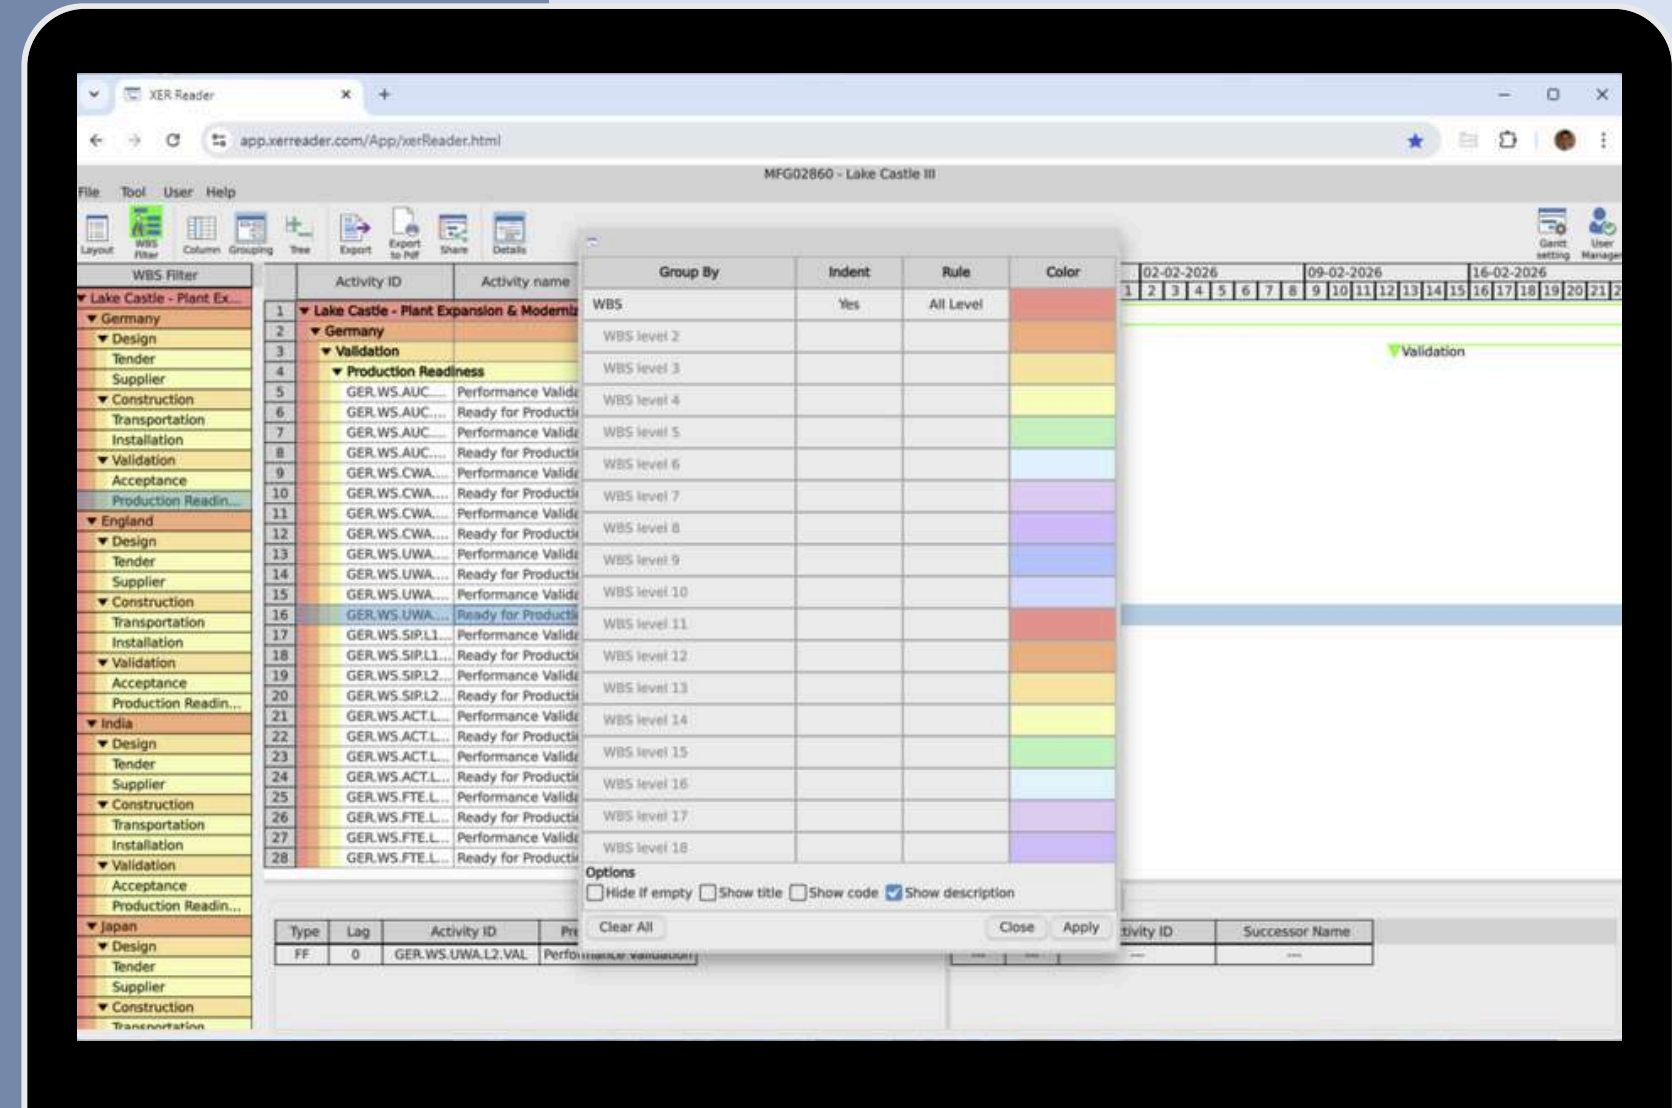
XER Reader
app.xerreader.com/App/xerReader.html

MFG02860 - Lake Castle III

File Tool User Help

Layout WBS Filter Column Grouping Tree Export Export to Pdf Share Details Gantt setting User Manager

WBS Filter
Lake Castle - Plant Ex...
Germany
Design
Tender
Supplier
Construction
Transportation
Installation
Validation
Acceptance
Production Readin...
England
Design
Tender
Supplier
Construction
Transportation
Installation
Validation
Acceptance
Production Readin...
India
Design
Tender
Supplier
Construction
Transportation
Installation
Validation
Acceptance
Production Readin...
Japan
Design
Tender
Supplier
Construction
Transportation

| | Activity ID | Activity name |
|---|---|---|
| 1 | Lake Castle - Plant Expansion & Moderniz | |
| 2 | Germany | |
| 3 | Validation | |
| 4 | Production Readiness | |
| 5 | GER.WS.AUC.... | Performance Valida |
| 6 | GER.WS.AUC.... | Ready for Producti |
| 7 | GER.WS.AUC.... | Performance Valida |
| 8 | GER.WS.AUC.... | Ready for Producti |
| 9 | GER.WS.CWA.... | Performance Valida |
| 10 | GER.WS.CWA.... | Ready for Producti |
| 11 | GER.WS.CWA.... | Performance Valida |
| 12 | GER.WS.CWA.... | Ready for Producti |
| 13 | GER.WS.UWA.... | Performance Valida |
| 14 | GER.WS.UWA.... | Ready for Producti |
| 15 | GER.WS.UWA.... | Performance Valida |
| 16 | GER.WS.UWA.... | Ready for Producti |
| 17 | GER.WS.SIP.L1... | Performance Valida |
| 18 | GER.WS.SIP.L1... | Ready for Producti |
| 19 | GER.WS.SIP.L2... | Performance Valida |
| 20 | GER.WS.SIP.L2... | Ready for Producti |
| 21 | GER.WS.ACT.L... | Performance Valida |
| 22 | GER.WS.ACT.L... | Ready for Producti |
| 23 | GER.WS.ACT.L... | Performance Valida |
| 24 | GER.WS.ACT.L... | Ready for Producti |
| 25 | GER.WS.FTE.L... | Performance Valida |
| 26 | GER.WS.FTE.L... | Ready for Producti |
| 27 | GER.WS.FTE.L... | Performance Valida |
| 28 | GER.WS.FTE.L... | Ready for Producti |

| Group By | Indent | Rule | Color |
|---|---|---|---|
| WBS | Yes | All Level | |
| WBS level 2 | | | |
| WBS level 3 | | | |
| WBS level 4 | | | |
| WBS level 5 | | | |
| WBS level 6 | | | |
| WBS level 7 | | | |
| WBS level 8 | | | |
| WBS level 9 | | | |
| WBS level 10 | | | |
| WBS level 11 | | | |
| WBS level 12 | | | |
| WBS level 13 | | | |
| WBS level 14 | | | |
| WBS level 15 | | | |
| WBS level 16 | | | |
| WBS level 17 | | | |
| WBS level 18 | | | |

Options
Hide if empty Show title Show code Show description
Clear All Close Apply

02-02-2026 09-02-2026 16-02-2026
1 2 3 4 5 6 7 8 9 10 11 12 13 14 15 16 17 18 19 20 21 2
Validation

| Type | Lag | Activity ID | Pre |
|---|---|---|---|
| FF | 0 | GER.WS.UWA.L2.VAL | Performance Validation |

tivity ID | Successor Name
--- | ---